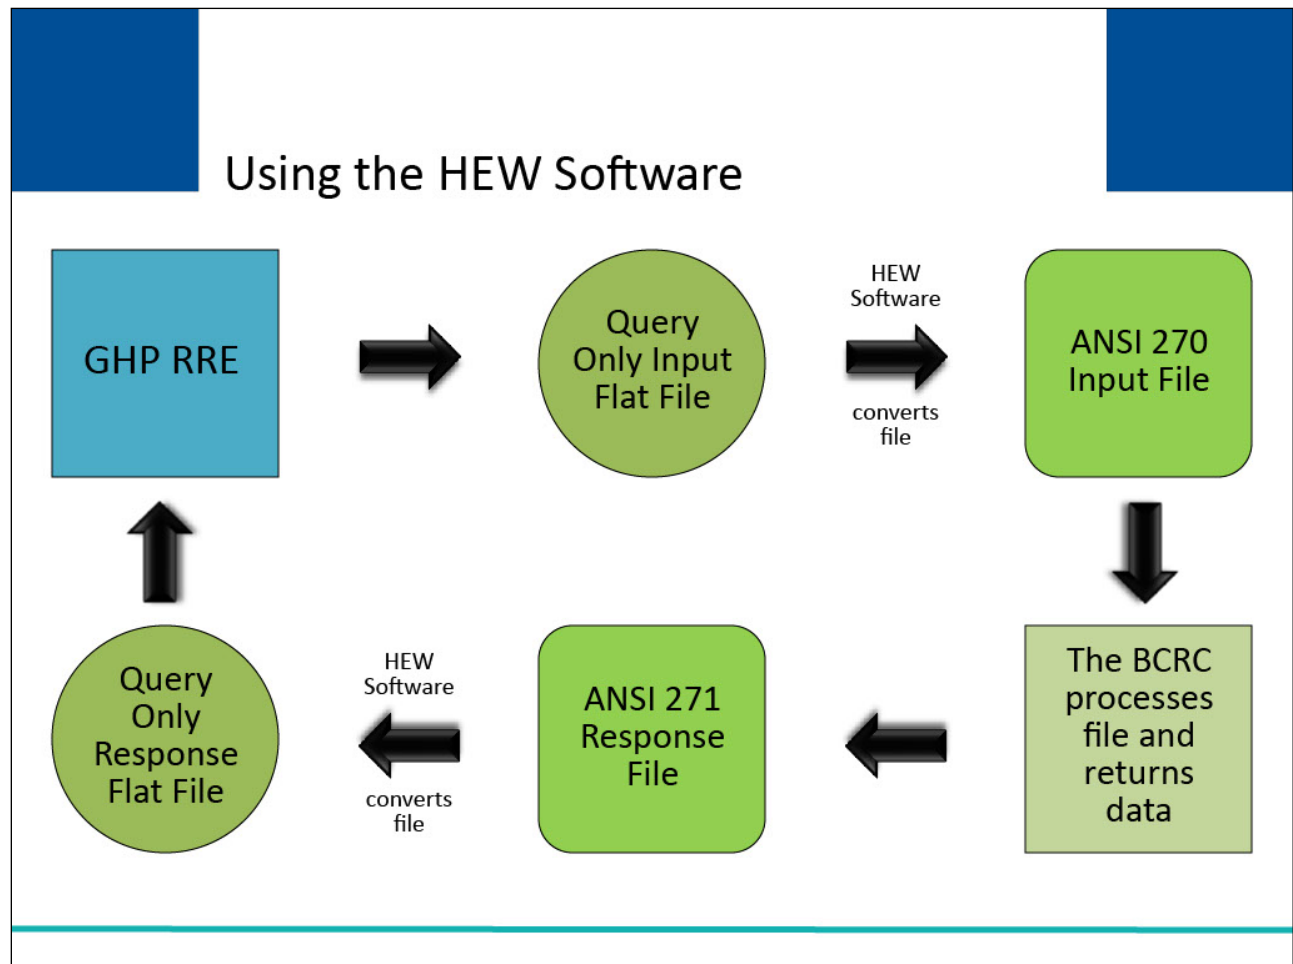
Using the HEW Software

GHP RRE

Query Only Input Flat File

HEW Software

converts file

ANSI 270 Input File

The BCRC processes file and returns data

ANSI 271 Response File

HEW Software

converts file

Query Only Response Flat File